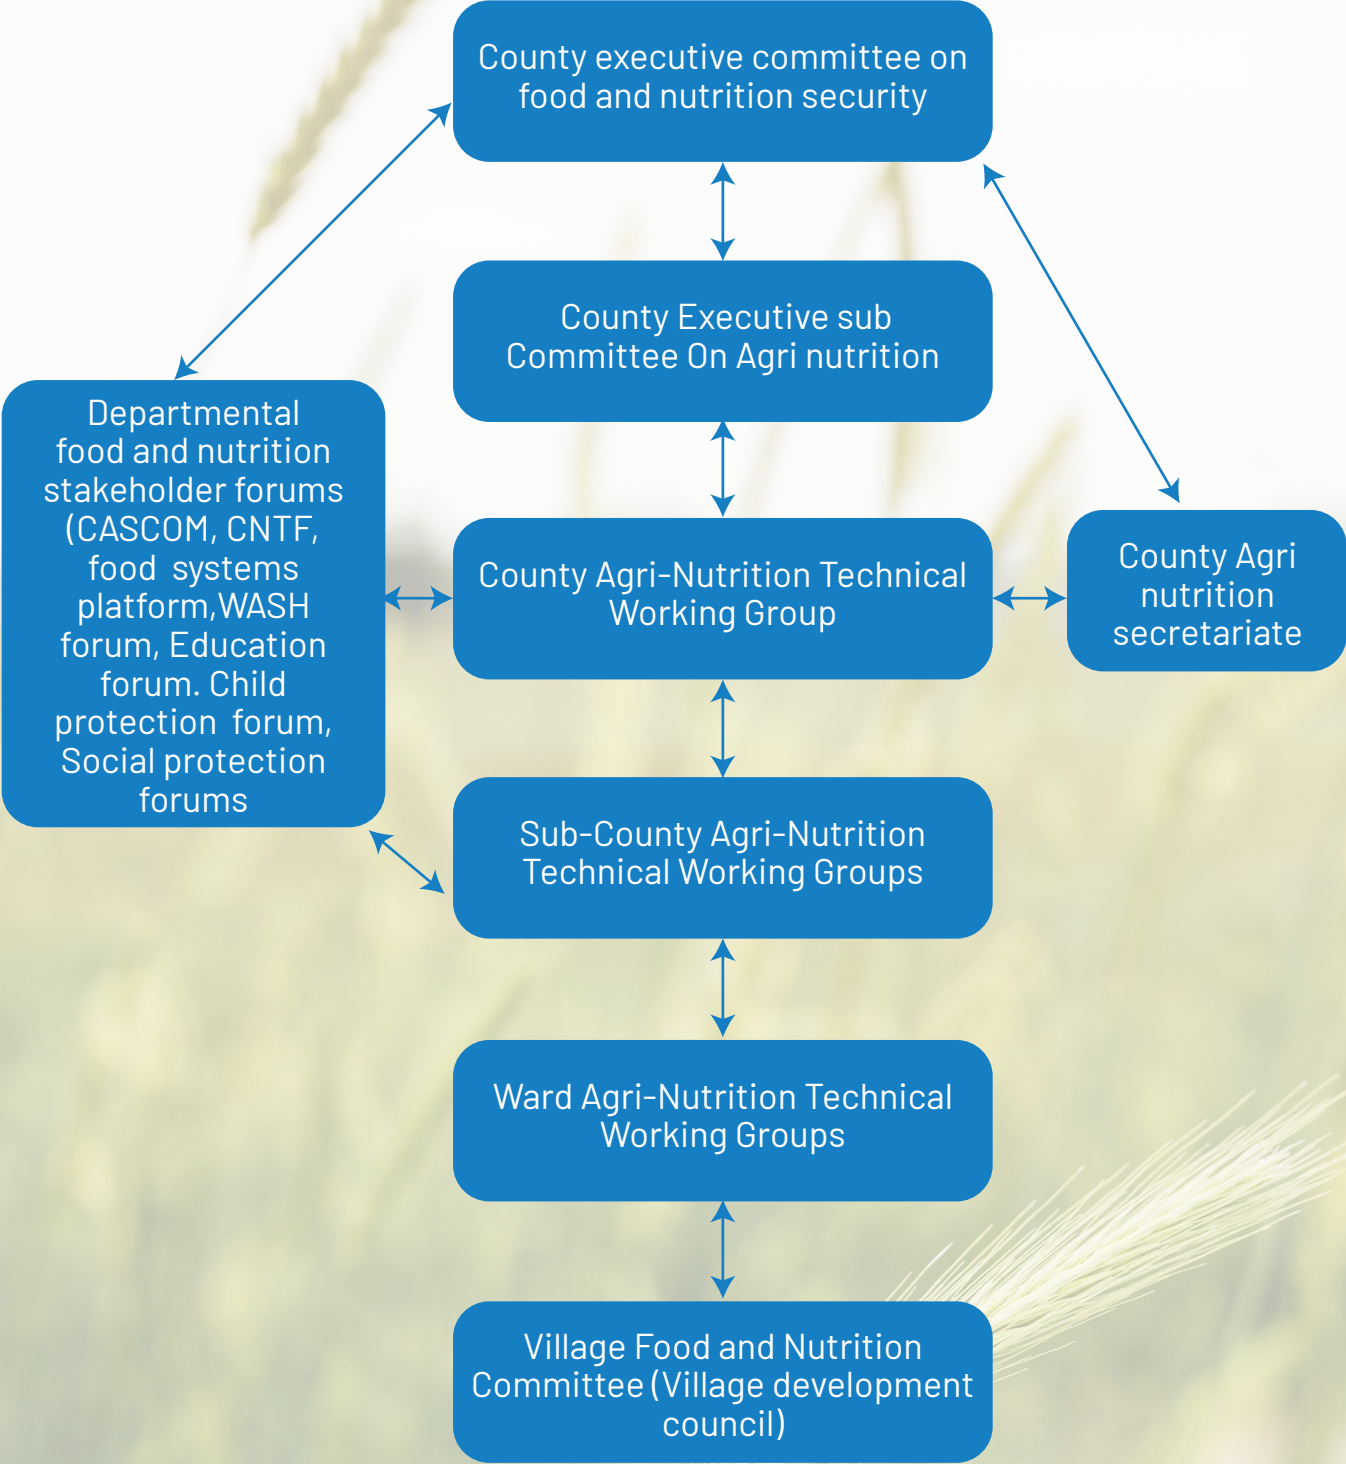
County executive committee on food and nutrition security

County Executive sub Committee On Agri nutrition

Departmental food and nutrition stakeholder forums (CASCOM, CNTF, food systems platform,WASH forum, Education forum. Child protection forum, Social protection forums

County Agri-Nutrition Technical Working Group

County Agri nutrition secretariate

Sub-County Agri-Nutrition Technical Working Groups

Ward Agri-Nutrition Technical Working Groups

Village Food and Nutrition Committee (Village development council)